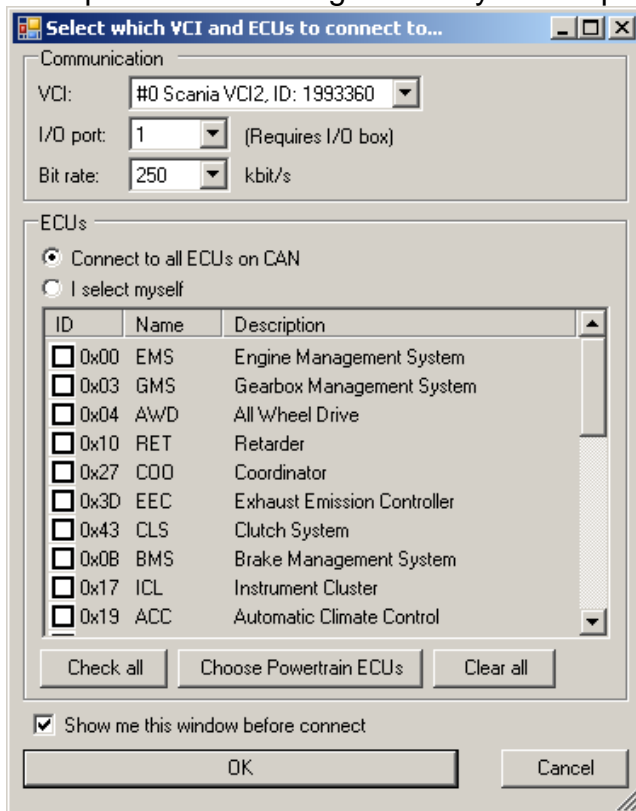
Select which VCI and ECUs to connect to...

Communication

VCI: #0 Scania VCI2, ID: 1993360

I/O port: 1 (Requires I/O box)

Bit rate: 250 kbit/s

ECUs

Connect to all ECUs on CAN

I select myself

| ID | Name | Description |
|---|---|---|
| 0x00 | EMS | Engine Management System |
| 0x03 | GMS | Gearbox Management System |
| 0x04 | AWD | All Wheel Drive |
| 0x10 | RET | Retarder |
| 0x27 | COO | Coordinator |
| 0x3D | EEC | Exhaust Emission Controller |
| 0x43 | CLS | Clutch System |
| 0x0B | BMS | Brake Management System |
| 0x17 | ICL | Instrument Cluster |
| 0x19 | ACC | Automatic Climate Control |

Check all | Choose Powertrain ECUs | Clear all

Show me this window before connect

OK | Cancel